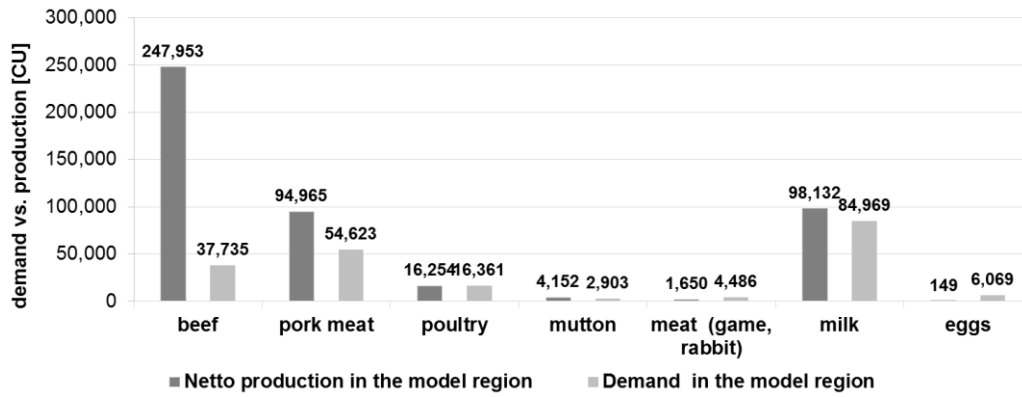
demand vs. production [CU]

300,000
250,000
200,000
150,000
100,000
50,000
0

247,953
37,735
94,965
54,623
16,254
16,361
4,152
2,903
1,650
4,486
98,132
84,969
149
6,069

beef
pork meat
poultry
mutton
meat (game, rabbit)
milk
eggs

Netto production in the model region
Demand in the model region